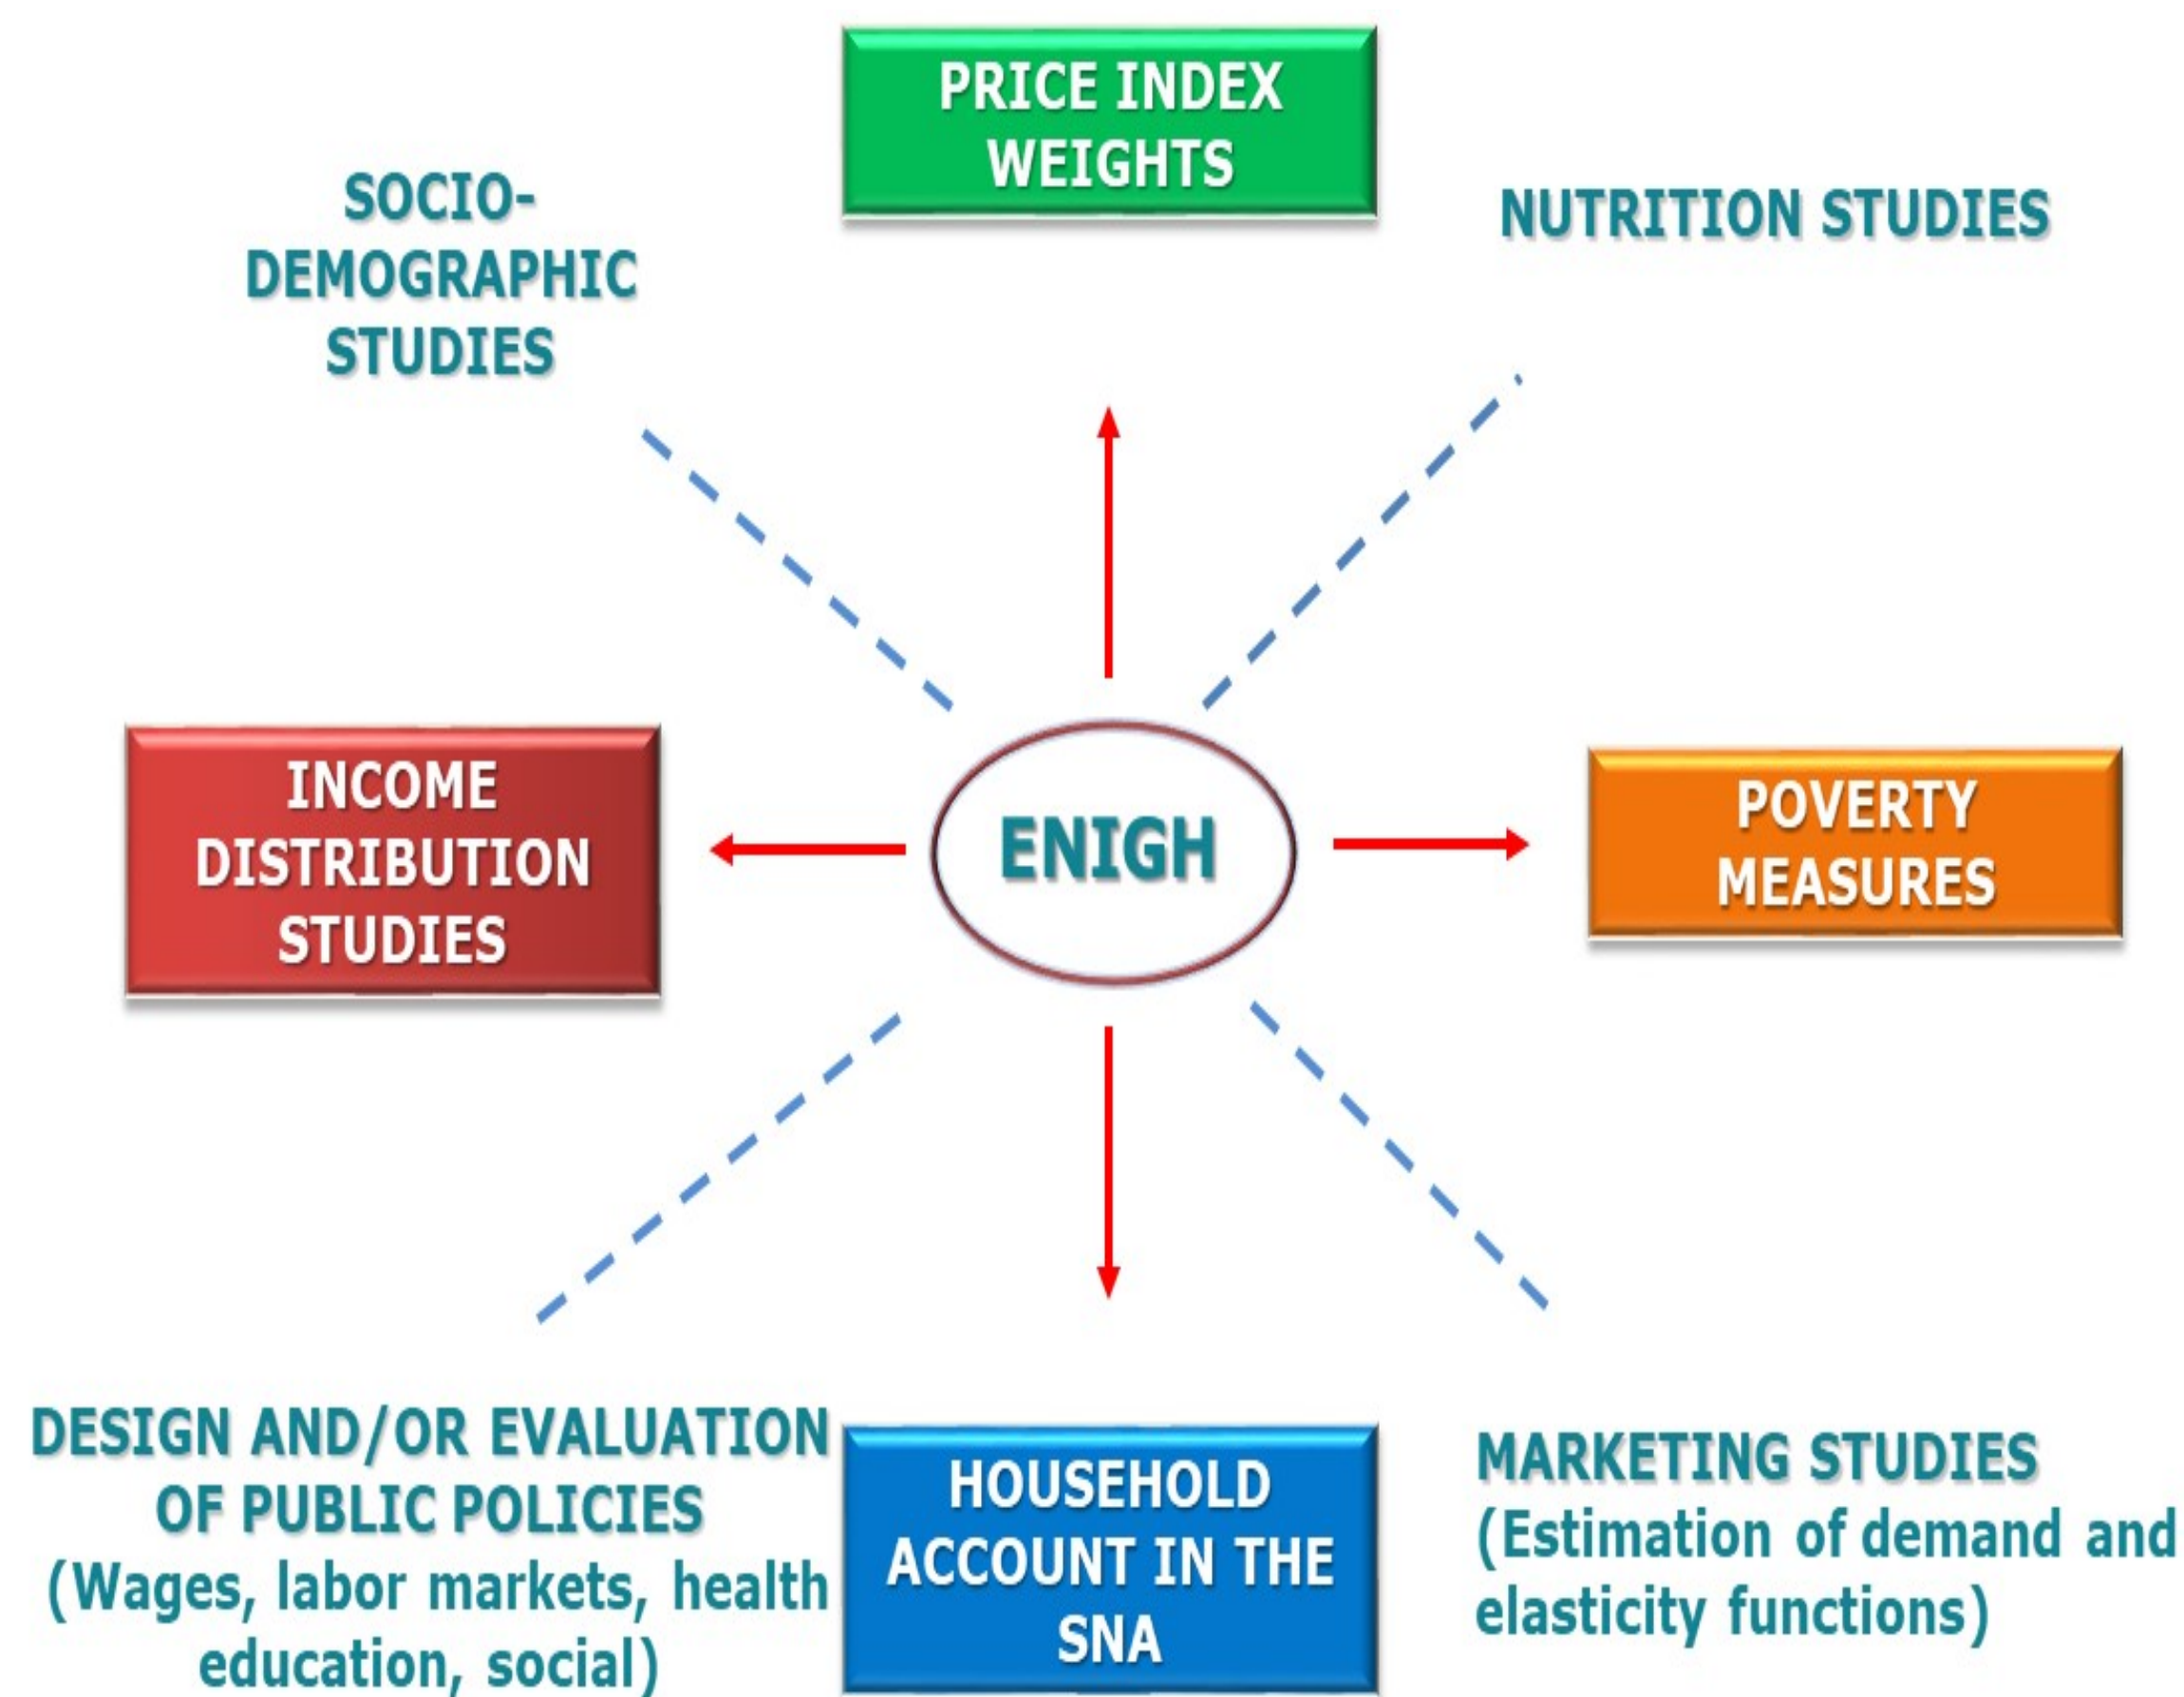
PRICE INDEX WEIGHTS

SOCIO-DEMOGRAPHIC STUDIES

NUTRITION STUDIES

INCOME DISTRIBUTION STUDIES

ENIGH

POVERTY MEASURES

DESIGN AND/OR EVALUATION OF PUBLIC POLICIES (Wages, labor markets, health education, social)

HOUSEHOLD ACCOUNT IN THE SNA

MARKETING STUDIES (Estimation of demand and elasticity functions)